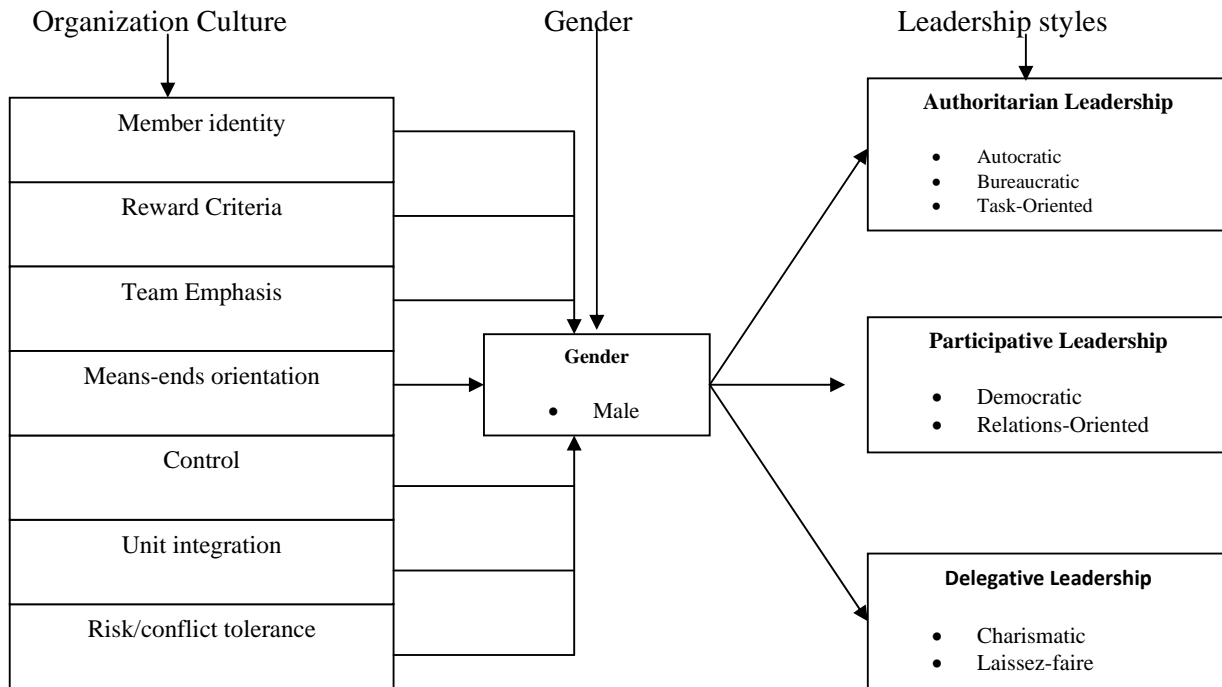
Organization Culture

Gender

Leadership styles

Member identity

Reward Criteria

Team Emphasis

Means-ends orientation

Control

Unit integration

Risk/conflict tolerance

**Gender**

- Male

**Authoritarian Leadership**

- Autocratic
- Bureaucratic
- Task-Oriented

**Participative Leadership**

- Democratic
- Relations-Oriented

**Delegative Leadership**

- Charismatic
- Laissez-faire